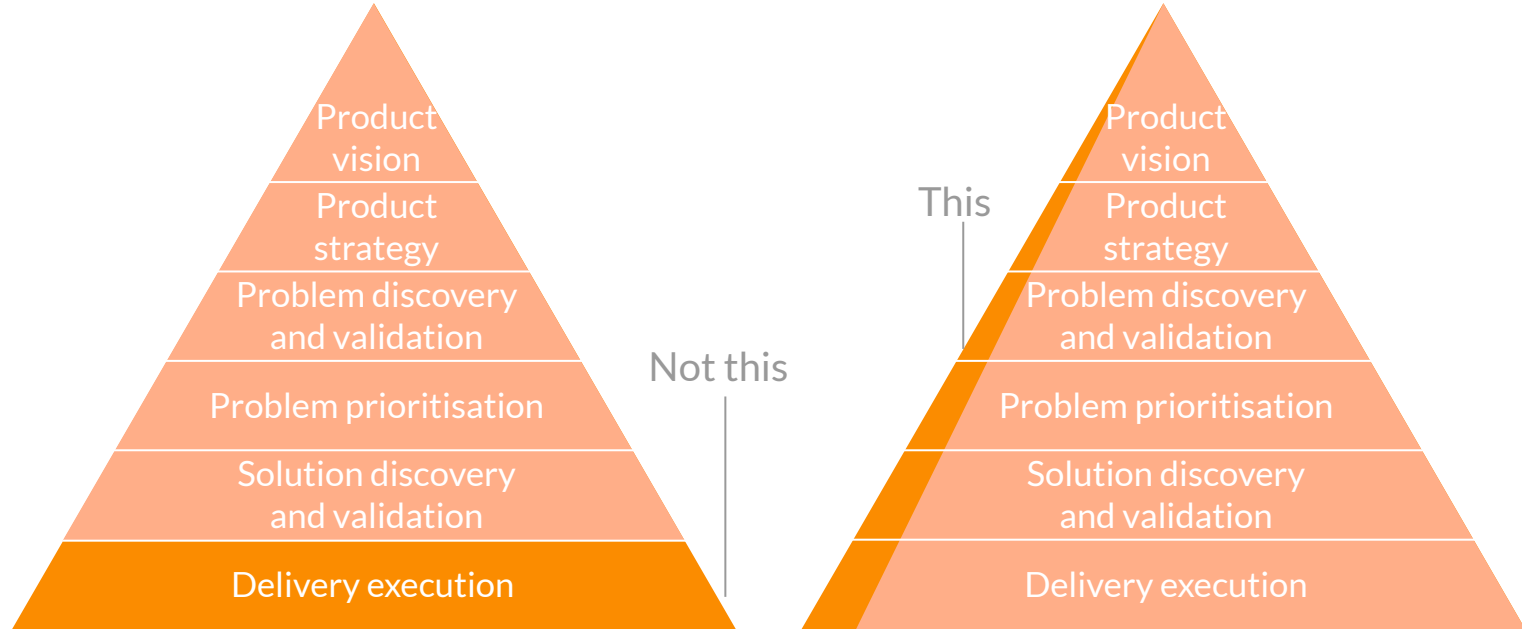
Product vision

Product strategy

Problem discovery and validation

Problem prioritisation

Solution discovery and validation

Delivery execution

Not this

This

Product vision

Product strategy

Problem discovery and validation

Problem prioritisation

Solution discovery and validation

Delivery execution